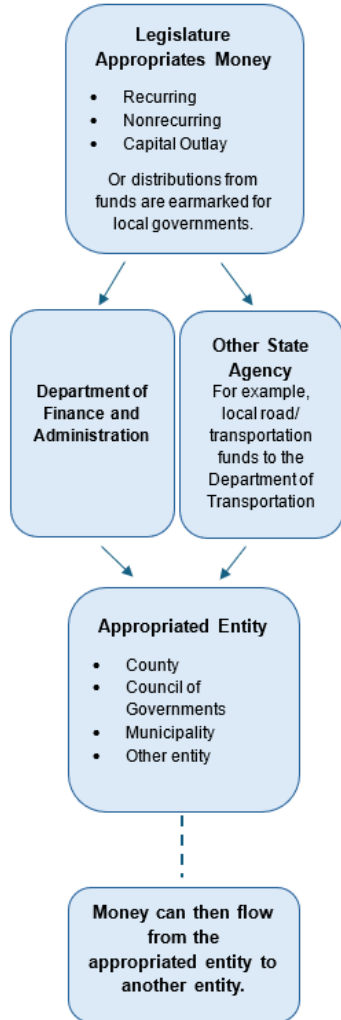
Legislature Appropriates Money

- Recurring
- Nonrecurring
- Capital Outlay

Or distributions from funds are earmarked for local governments.

Department of Finance and Administration

Other State Agency
For example, local road/ transportation funds to the Department of Transportation

Appropriated Entity

- County
- Council of Governments
- Municipality
- Other entity

Money can then flow from the appropriated entity to another entity.